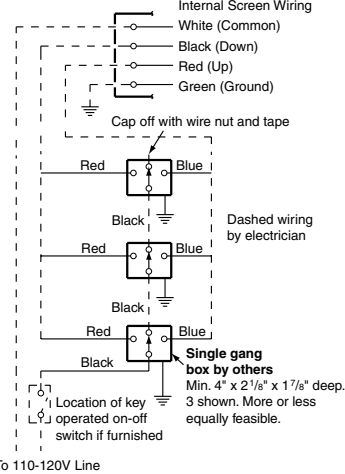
Internal Screen Wiring
White (Common)
Black (Down)
Red (Up)
Green (Ground)

Cap off with wire nut and tape

Red
Blue
Black

Dashed wiring by electrician

Red
Blue
Black

Red
Blue
Black

**Single gang box by others**
Min. 4" x $2\frac{1}{8}$" x $1\frac{7}{8}$" deep. 3 shown. More or less equally feasible.

Location of key operated on-off switch if furnished

To 110-120V Line